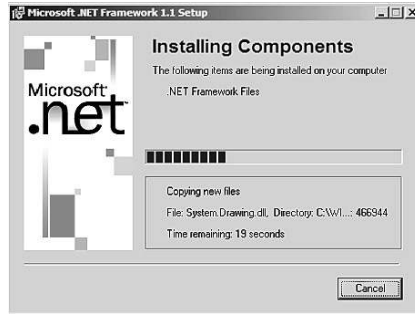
Microsoft .NET Framework 1.1 Setup

Microsoft
.net

Installing Components

The following items are being installed on your computer

.NET Framework Files

Copying new files

File: System.Drawing.dll, Directory: C:\WI...: 466944

Time remaining: 19 seconds

Cancel